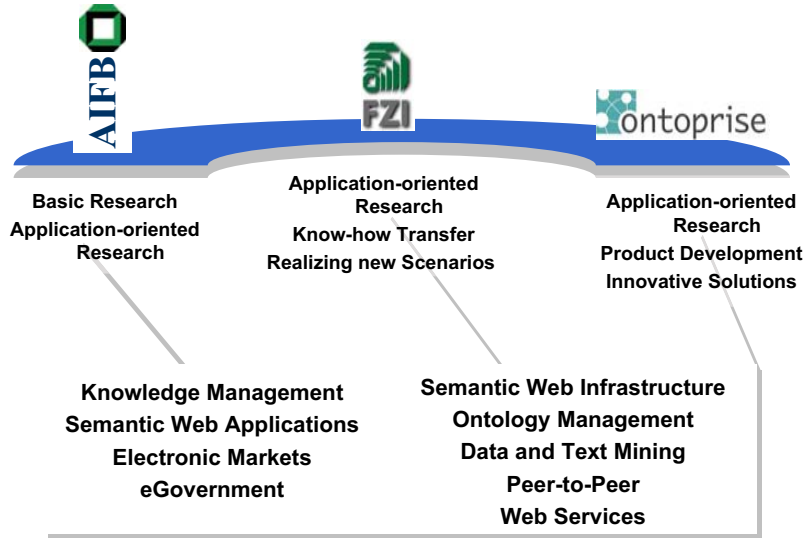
AIFB

FZI

ontoprise

Basic Research
Application-oriented Research

Application-oriented Research
Know-how Transfer
Realizing new Scenarios

Application-oriented Research
Product Development
Innovative Solutions

Knowledge Management
Semantic Web Applications
Electronic Markets
eGovernment

Semantic Web Infrastructure
Ontology Management
Data and Text Mining
Peer-to-Peer
Web Services